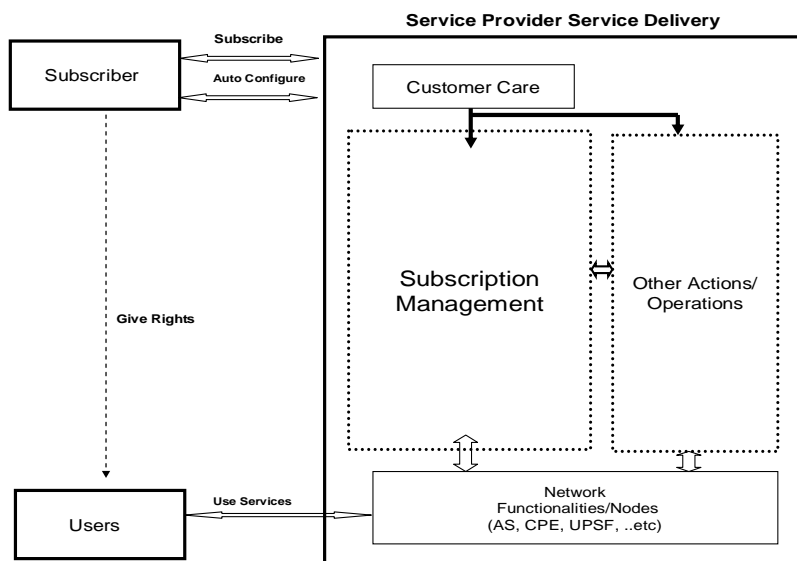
Service Provider Service Delivery

Subscriber

Subscribe

Auto Configure

Customer Care

Subscription Management

Other Actions/ Operations

Give Rights

Users

Use Services

Network Functionalities/Nodes (AS, CPE, UPSF, ..etc)